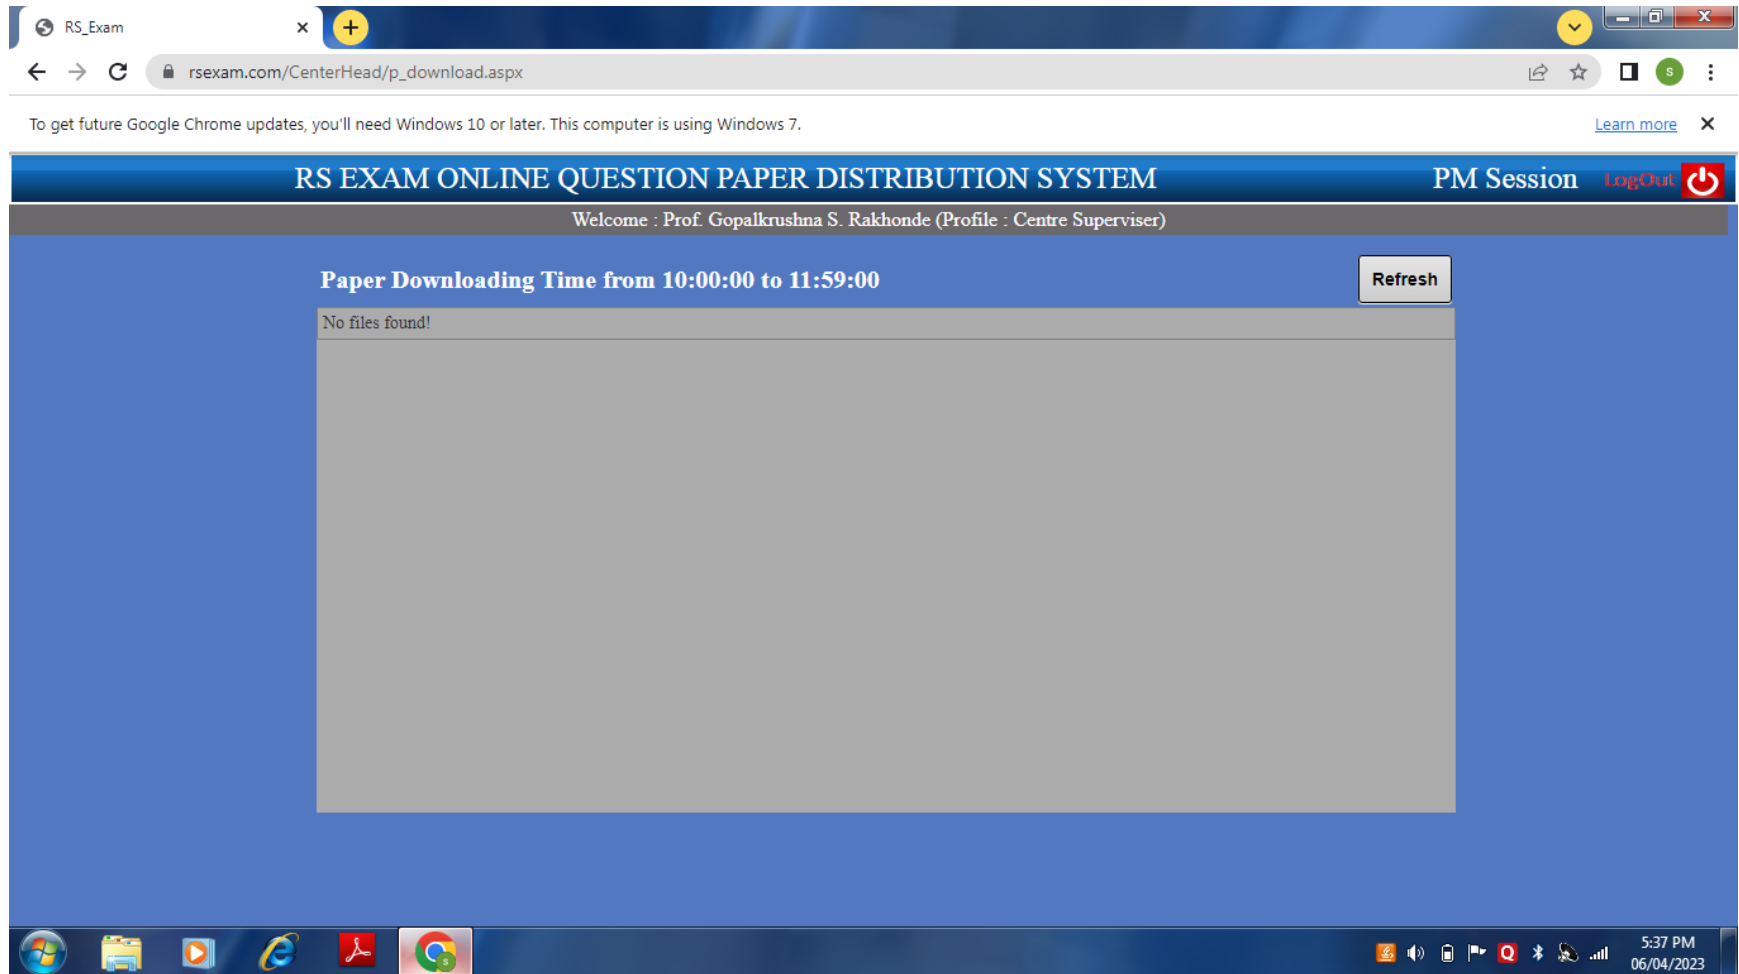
RS_Exam

rsexam.com/CenterHead/p_download.aspx

To get future Google Chrome updates, you'll need Windows 10 or later. This computer is using Windows 7.

Learn more

RS EXAM ONLINE QUESTION PAPER DISTRIBUTION SYSTEM

PM Session

LogOut

Welcome : Prof. Gopalkrushna S. Rakhonde (Profile : Centre Superviser)

Paper Downloading Time from 10:00:00 to 11:59:00

Refresh

No files found!

5:37 PM
06/04/2023